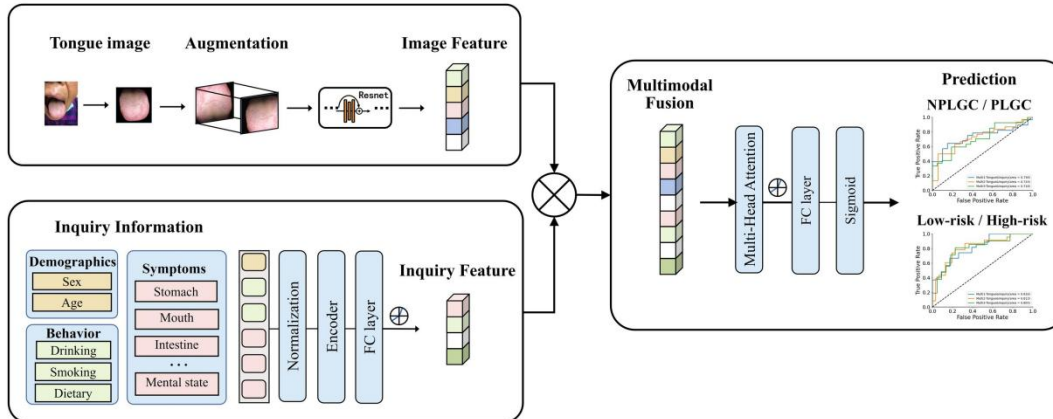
Tongue image

Augmentation

Resnet

Image Feature

Inquiry Information

Demographics

Sex

Age

Behavior

Drinking

Smoking

Dietary

Symptoms

Stomach

Mouth

Intestine

...

Mental state

Normalization

Encoder

FC layer

Inquiry Feature

Multimodal Fusion

Multi-Head Attention

FC layer

Sigmoid

Prediction

NPLGC / PLGC

True Positive Rate

False Positive Rate

Low-risk / High-risk

True Positive Rate

False Positive Rate